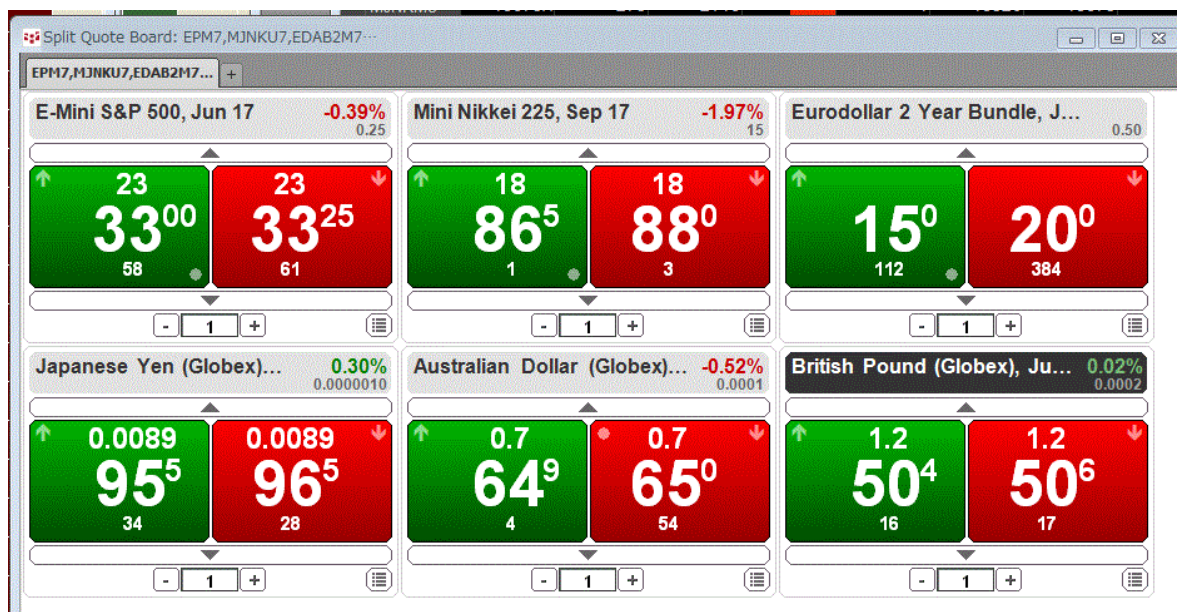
Split Quote Board: EPM7,MJNKU7,EDAB2M7···

EPM7,MJNKU7,EDAB2M7... +

E-Mini S&P 500, Jun 17 -0.39% 0.25

23 $33^{00}$ 58

23 $33^{25}$ 61

- 1 +

Mini Nikkei 225, Sep 17 -1.97% 15

18 $86^{5}$ 1

18 $88^{0}$ 3

- 1 +

Eurodollar 2 Year Bundle, J... 0.50

$15^{0}$ 112

$20^{0}$ 384

- 1 +

Japanese Yen (Globex)... 0.30% 0.0000010

0.0089 $95^{5}$ 34

0.0089 $96^{5}$ 28

- 1 +

Australian Dollar (Globex)... -0.52% 0.0001

0.7 $64^{9}$ 4

0.7 $65^{0}$ 54

- 1 +

British Pound (Globex), Ju... 0.02% 0.0002

1.2 $50^{4}$ 16

1.2 $50^{6}$ 17

- 1 +